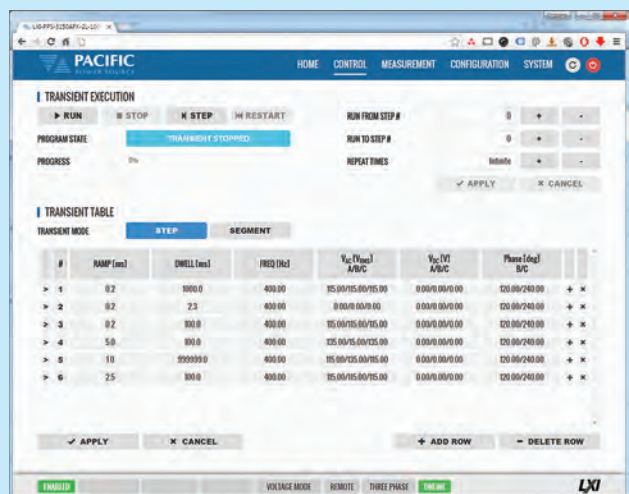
LXI-PPS-3150AFX-2L-LO

PACIFIC POWER SOURCE

HOME CONTROL MEASUREMENT CONFIGURATION SYSTEM

TRANSIENT EXECUTION

▶ RUN ■ STOP ✕ STEP ⏮ RESTART

RUN FROM STEP # 0 + -

PROGRAM STATE TRANSIENT STOPPED

RUN TO STEP # 0 + -

PROGRESS 0%

REPEAT TIMES Infinite + -

✓ APPLY ✕ CANCEL

TRANSIENT TABLE

TRANSIENT MODE STEP SEGMENT

| | # | RAMP [ms] | DWELL [ms] | FREQ [Hz] | $V_{AC}$ [$V_{rms}$] A/B/C | $V_{DC}$ [V] A/B/C | Phase [deg] B/C | | |
|---|---|---|---|---|---|---|---|---|---|
| > | 1 | 0.2 | 1000.0 | 400.00 | 115.00/115.00/115.00 | 0.00/0.00/0.00 | 120.00/240.00 | + | × |
| > | 2 | 0.2 | 2.3 | 400.00 | 0.00/0.00/0.00 | 0.00/0.00/0.00 | 120.00/240.00 | + | × |
| > | 3 | 0.2 | 100.0 | 400.00 | 115.00/115.00/115.00 | 0.00/0.00/0.00 | 120.00/240.00 | + | × |
| > | 4 | 5.0 | 100.0 | 400.00 | 135.00/135.00/135.00 | 0.00/0.00/0.00 | 120.00/240.00 | + | × |
| > | 5 | 1.0 | 999999.0 | 400.00 | 115.00/115.00/115.00 | 0.00/0.00/0.00 | 120.00/240.00 | + | × |
| > | 6 | 2.5 | 100.0 | 400.00 | 115.00/115.00/115.00 | 0.00/0.00/0.00 | 120.00/240.00 | + | × |

✓ APPLY ✕ CANCEL + ADD ROW − DELETE ROW

ENABLED VOLTAGE MODE REMOTE THREE PHASE TIMING LXI